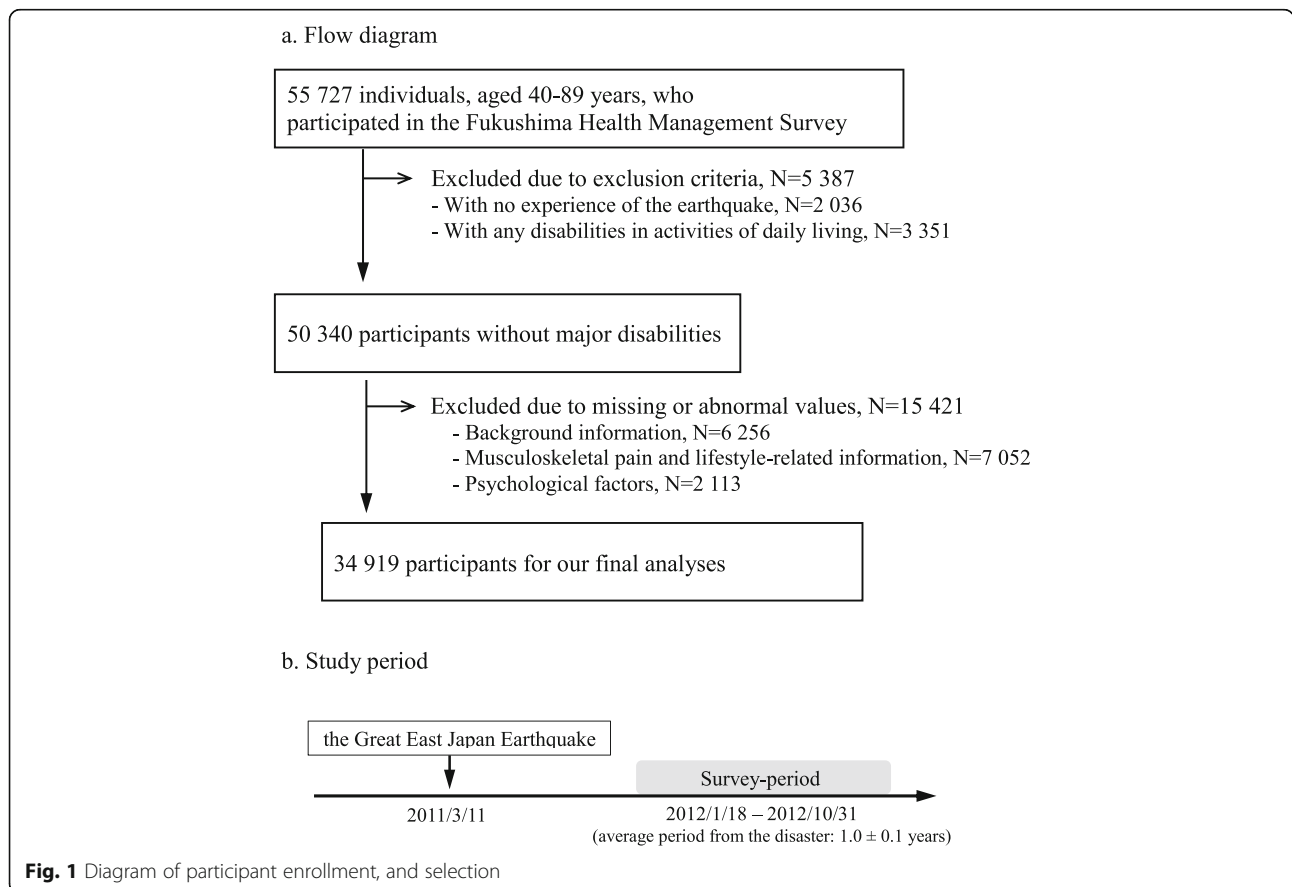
a. Flow diagram

55 727 individuals, aged 40-89 years, who participated in the Fukushima Health Management Survey

Excluded due to exclusion criteria, N=5 387
- With no experience of the earthquake, N=2 036
- With any disabilities in activities of daily living, N=3 351

50 340 participants without major disabilities

Excluded due to missing or abnormal values, N=15 421
- Background information, N=6 256
- Musculoskeletal pain and lifestyle-related information, N=7 052
- Psychological factors, N=2 113

34 919 participants for our final analyses

b. Study period

the Great East Japan Earthquake

Survey-period

2011/3/11

2012/1/18 – 2012/10/31
(average period from the disaster: $1.0 \pm 0.1$ years)

Fig. 1 Diagram of participant enrollment, and selection